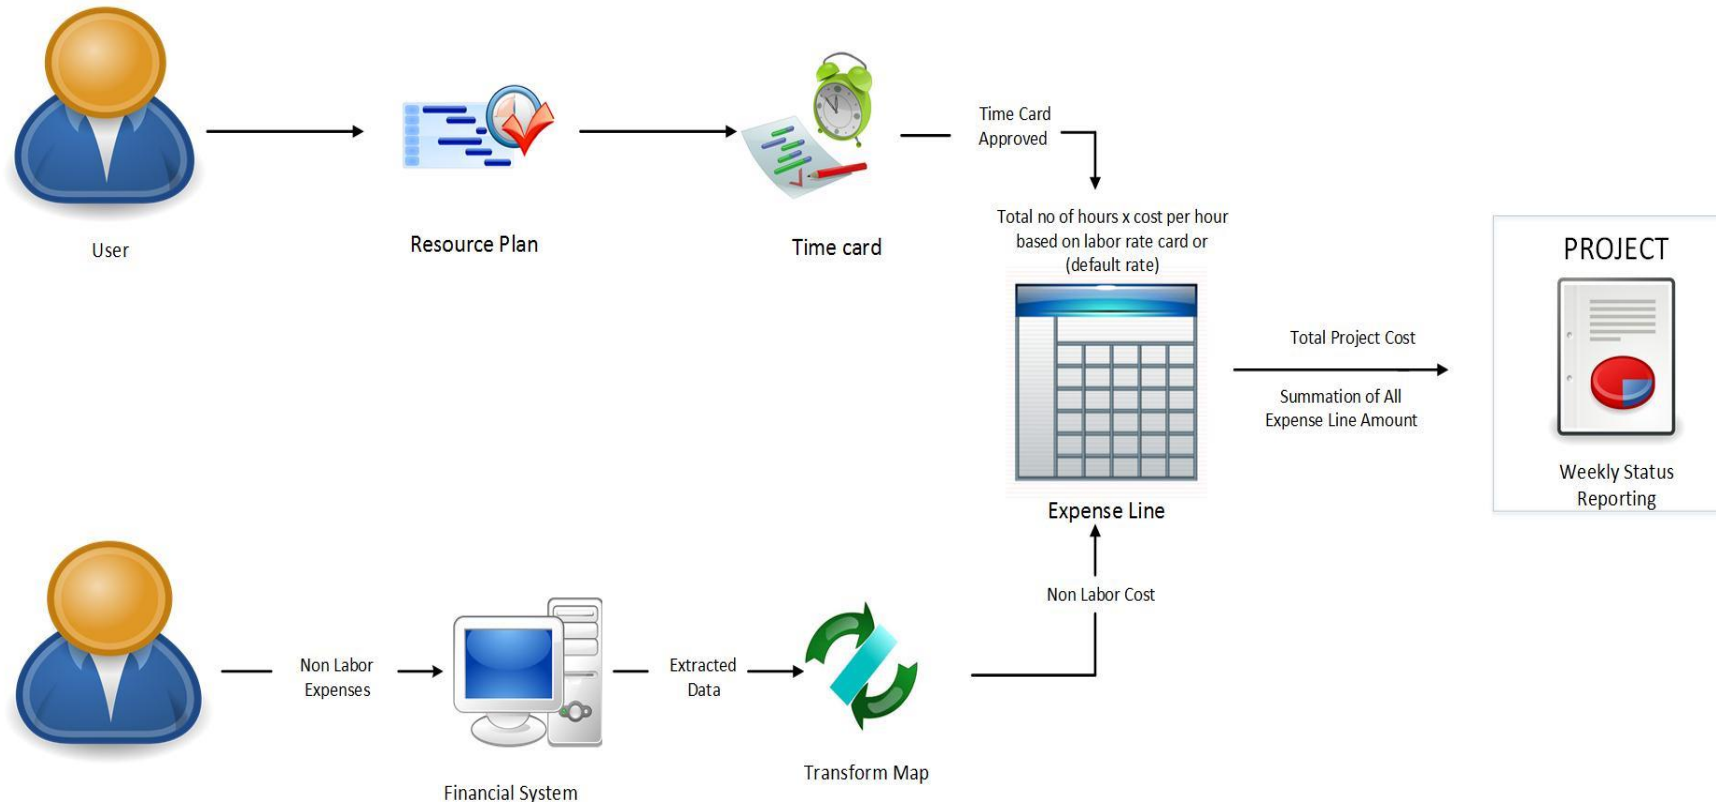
User

Resource Plan

Time card

Time Card Approved

Total no of hours x cost per hour based on labor rate card or (default rate)

Expense Line

Total Project Cost

Summation of All Expense Line Amount

PROJECT

Weekly Status Reporting

Non Labor Expenses

Financial System

Extracted Data

Transform Map

Non Labor Cost